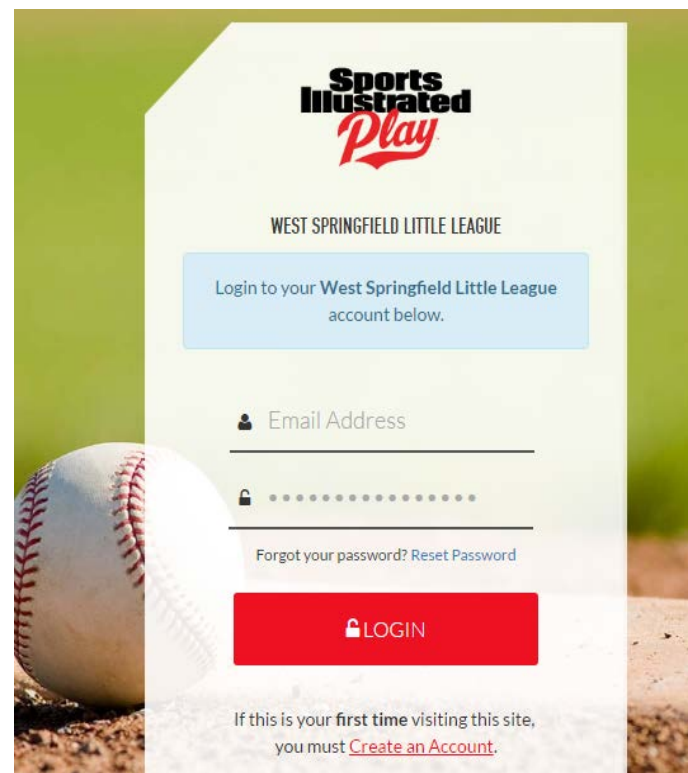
Sports Illustrated Play

WEST SPRINGFIELD LITTLE LEAGUE

Login to your West Springfield Little League account below.

Email Address

••••••••••••••••

Forgot your password? Reset Password

LOGIN

If this is your first time visiting this site, you must Create an Account.